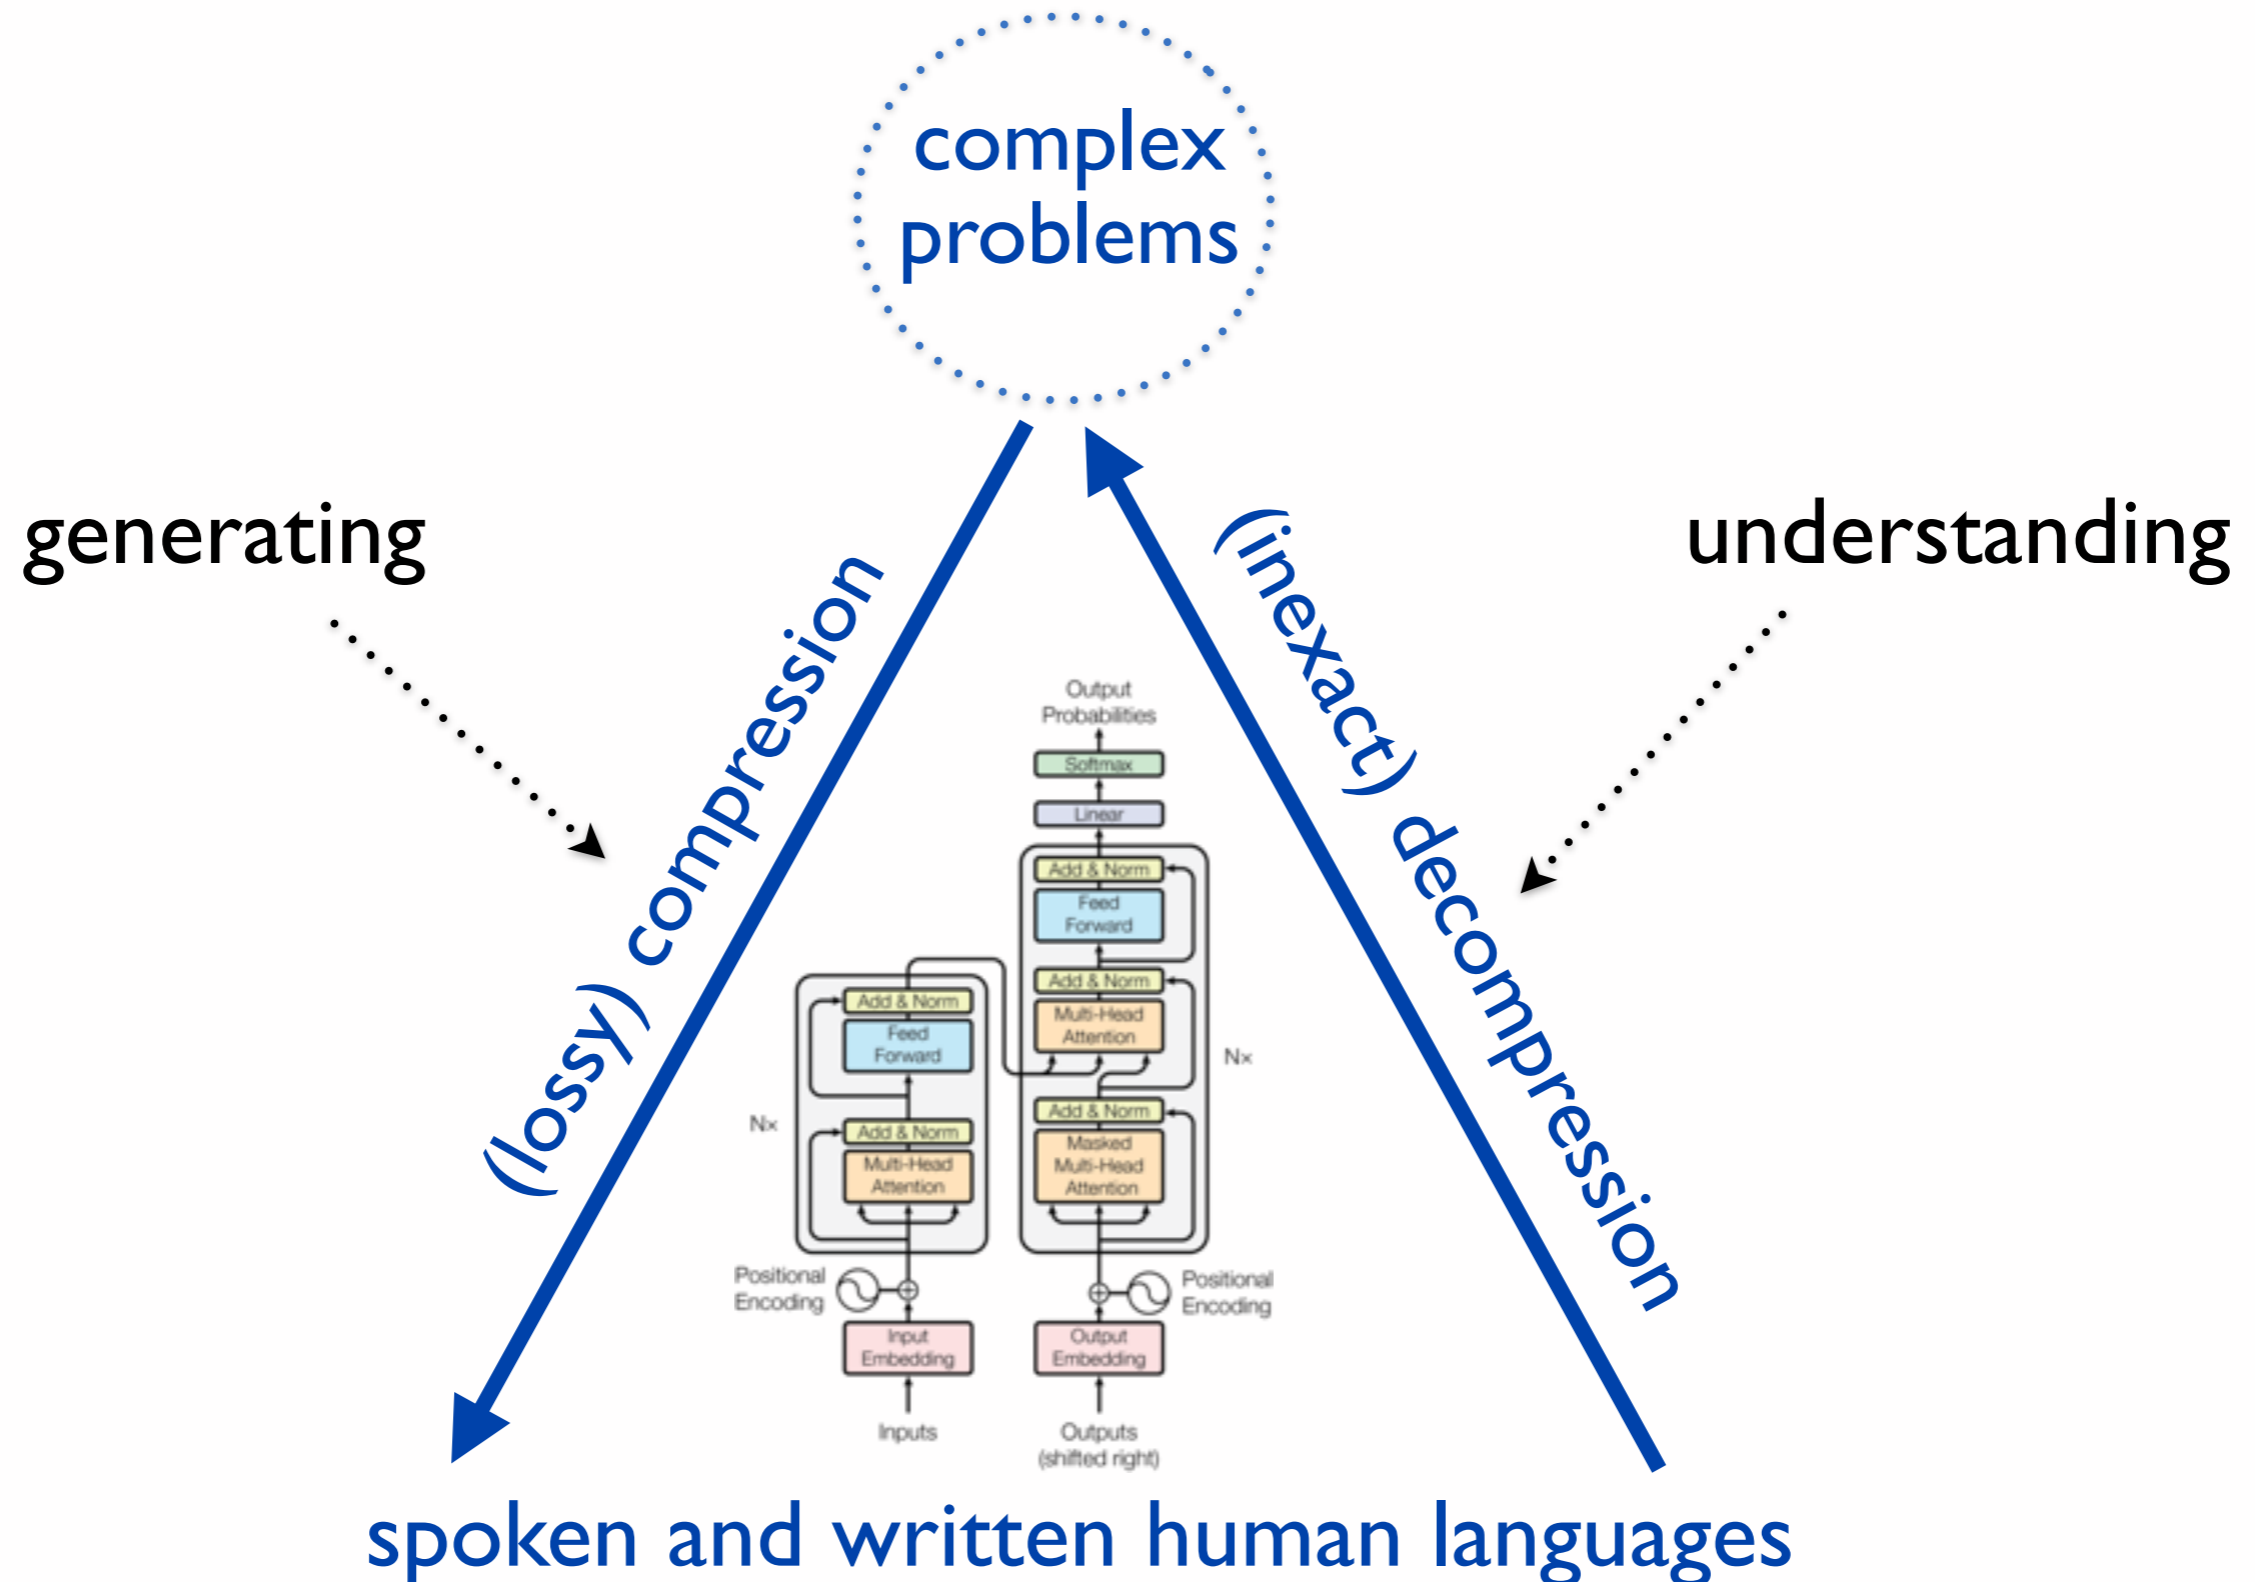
complex problems

generating

understanding

(lossy) compression

(inexact) decompression

Output Probabilities

Softmax

Linear

Add & Norm

Feed Forward

Add & Norm

Multi-Head Attention

Nx

Add & Norm

Masked Multi-Head Attention

Add & Norm

Feed Forward

Nx

Add & Norm

Multi-Head Attention

Positional Encoding

Positional Encoding

Input Embedding

Output Embedding

Inputs

Outputs (shifted right)

spoken and written human languages